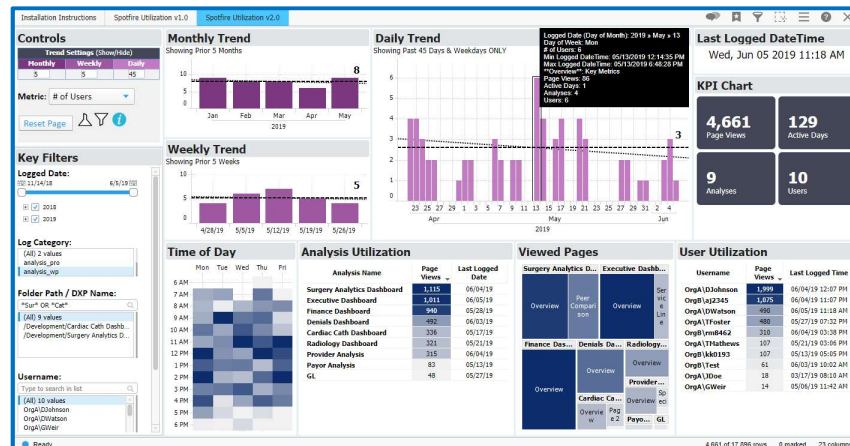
Installation Instructions | Spotfire Utilization v1.0 | Spotfire Utilization v2.0

Controls

Trend Settings (Show/Hide)

| Monthly | Weekly | Daily |
|---|---|---|
| 5 | 5 | 45 |

Metric: # of Users

Reset Page

Monthly Trend
Showing Prior 5 Months
10
5
0
8
Jan Feb Mar Apr May
2019

Weekly Trend
Showing Prior 5 Weeks
10
5
0
5
4/28/19 5/5/19 5/12/19 5/19/19 5/26/19

Daily Trend
Showing Past 45 Days & Weekdays ONLY
6
5
4
3
2
1
0
3
23 25 27 29 1 3 7 9 13 15 17 21 23 28 30 3 5
Apr May Jun
2019

Logged Date (Day of Month): 2019 » May » 13
Day of Week: Mon
# of Users: 6
Min Logged DateTime: 05/13/2019 12:14:35 PM
Max Logged DateTime: 05/13/2019 6:48:28 PM
**Overview**: Key Metrics
Page Views: 86
Active Days: 1
Analyses: 4
Users: 6

Last Logged DateTime
Wed, Jun 05 2019 11:18 AM

KPI Chart
4,661
Page Views
129
Active Days
9
Analyses
10
Users

Key Filters
Logged Date:
11/14/18 6/5/19
2018
2019

Log Category:
(All) 2 values
analysis_pro
analysis_wp

Folder Path / DXP Name:
*Sur* OR *Cat*
(All) 9 values
/Development/Cardiac Cath Dashb...
/Development/Surgery Analytics D...

Username:
Type to search in list
(All) 10 values
OrgA\DJohnson
OrgA\DWatson
OrgA\GWeir

Time of Day
Mon Tue Wed Thu Fri
6 AM
7 AM
8 AM
9 AM
10 AM
11 AM
12 PM
1 PM
2 PM
3 PM
4 PM
5 PM
6 PM

Analysis Utilization

| Analysis Name | Page Views | Last Logged Date |
|---|---|---|
| Surgery Analytics Dashboard | 1,115 | 06/04/19 |
| Executive Dashboard | 1,011 | 06/05/19 |
| Finance Dashboard | 940 | 05/28/19 |
| Denials Dashboard | 492 | 06/03/19 |
| Cardiac Cath Dashboard | 336 | 05/17/19 |
| Radiology Dashboard | 321 | 06/05/19 |
| Provider Analysis | 315 | 06/04/19 |
| Payor Analysis | 83 | 05/30/19 |
| GL | 48 | 05/27/19 |

Viewed Pages
Surgery Analytics D... Executive Dashb...
Overview Peer Comparison Overview Service Line
Finance Das... Denials Das... Radiology...
Overview Overview Overview
Cardiac Ca... Provider...
Overview Page 2 Overview Spec

User Utilization

| Username | Page Views | Last Logged Time |
|---|---|---|
| OrgA\DJohnson | 1,190 | 06/04/19 12:07 PM |
| OrgB\aJ2345 | 1,075 | 06/05/19 10:49 AM |
| OrgA\DWatson | 946 | 06/05/19 11:18 AM |
| OrgA\TFoster | 480 | 05/27/19 07:32 PM |
| OrgB\mB462 | 231 | 06/05/19 10:40 AM |
| OrgA\THathews | 107 | 05/21/19 03:06 PM |
| OrgB\kk0193 | 107 | 05/13/19 05:00 PM |
| OrgB\Test | 61 | 06/03/19 10:02 AM |
| OrgA\IDoe | 16 | 03/17/19 08:10 AM |
| OrgA\GWeir | 14 | 05/30/19 04:07 PM |

Ready
4,661 of 17,896 rows 0 marked 23 columns